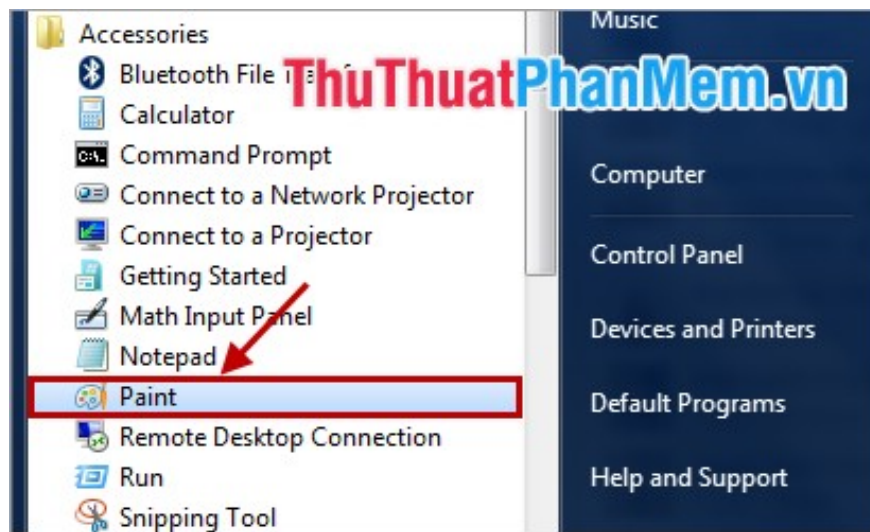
Accessories
Bluetooth File Tra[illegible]
Calculator
Command Prompt
Connect to a Network Projector
Connect to a Projector
Getting Started
Math Input Panel
Notepad
Paint
Remote Desktop Connection
Run
Snipping Tool

ThuThuatPhanMem.vn

Music
Computer
Control Panel
Devices and Printers
Default Programs
Help and Support